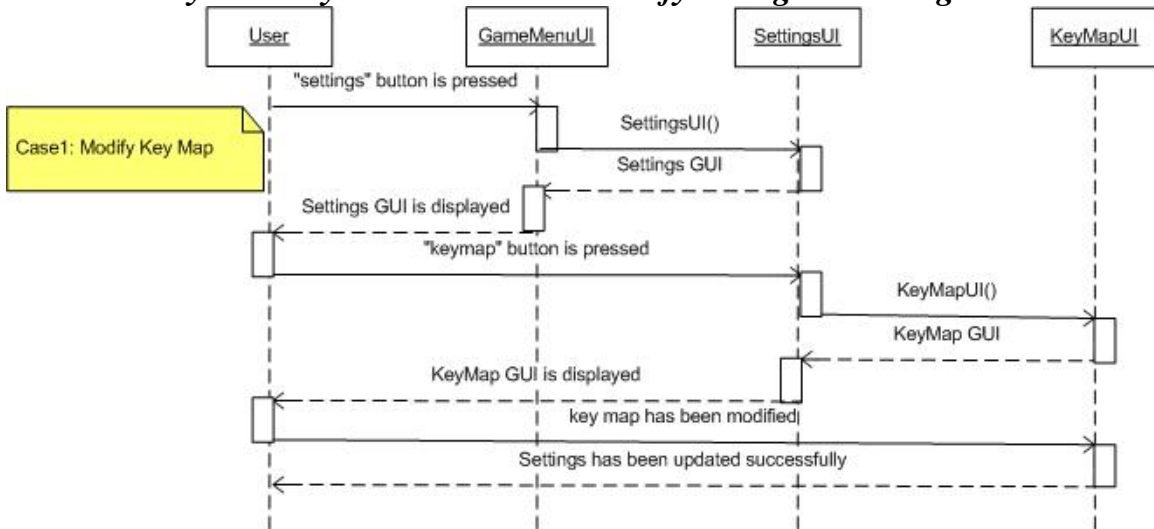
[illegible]

User

GameMenuUI

SettingsUI

KeyMapUI

"settings" button is pressed

Case1: Modify Key Map

SettingsUI()

Settings GUI

Settings GUI is displayed

"keymap" button is pressed

KeyMapUI()

KeyMap GUI

KeyMap GUI is displayed

key map has been modified

Settings has been updated successfully